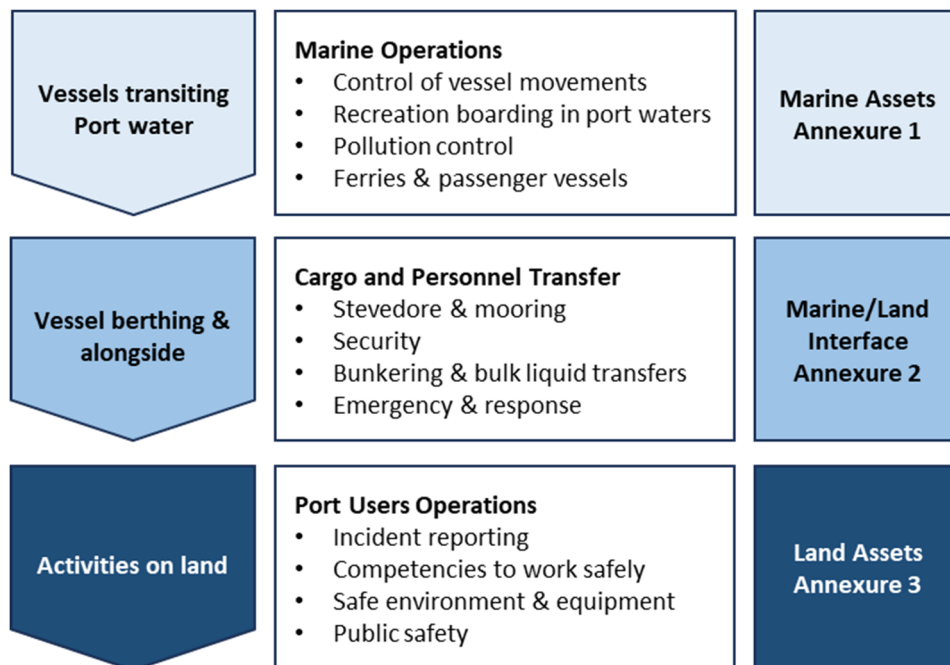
Vessels transiting Port water

Marine Operations
- Control of vessel movements
- Recreation boarding in port waters
- Pollution control
- Ferries & passenger vessels

Marine Assets Annexure 1

Vessel berthing & alongside

Cargo and Personnel Transfer
- Stevedore & mooring
- Security
- Bunkering & bulk liquid transfers
- Emergency & response

Marine/Land Interface Annexure 2

Activities on land

Port Users Operations
- Incident reporting
- Competencies to work safely
- Safe environment & equipment
- Public safety

Land Assets Annexure 3